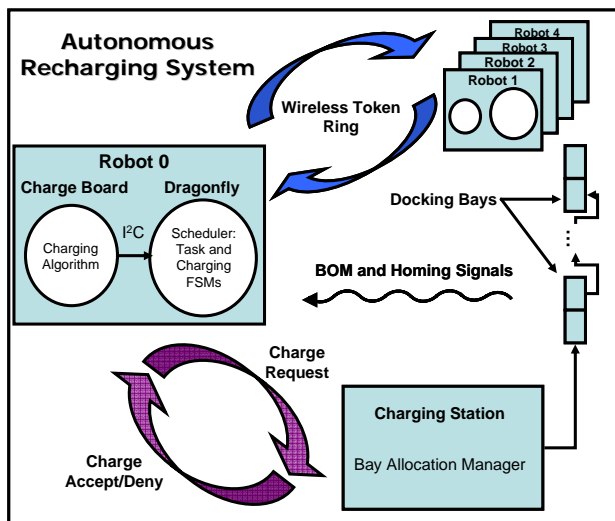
Autonomous Recharging System

Robot 4
Robot 3
Robot 2
Robot 1

Wireless Token Ring

Robot 0
Charge Board
Dragonfly
Charging Algorithm
$I^2C$
Scheduler: Task and Charging FSMs

Docking Bays

BOM and Homing Signals

Charge Request

Charge Accept/Deny

Charging Station
Bay Allocation Manager